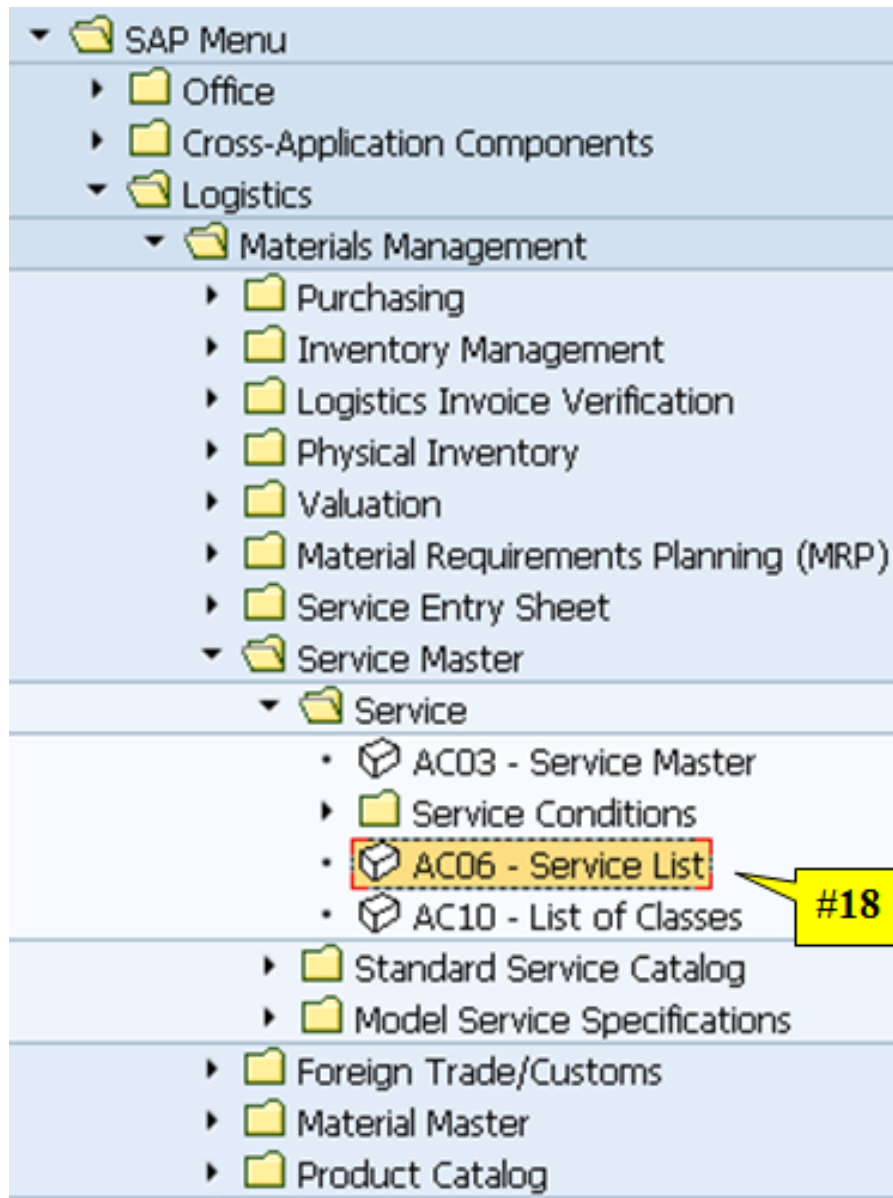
SAP Menu
Office
Cross-Application Components
Logistics
Materials Management
Purchasing
Inventory Management
Logistics Invoice Verification
Physical Inventory
Valuation
Material Requirements Planning (MRP)
Service Entry Sheet
Service Master
Service
AC03 - Service Master
Service Conditions
AC06 - Service List
AC10 - List of Classes
#18
Standard Service Catalog
Model Service Specifications
Foreign Trade/Customs
Material Master
Product Catalog